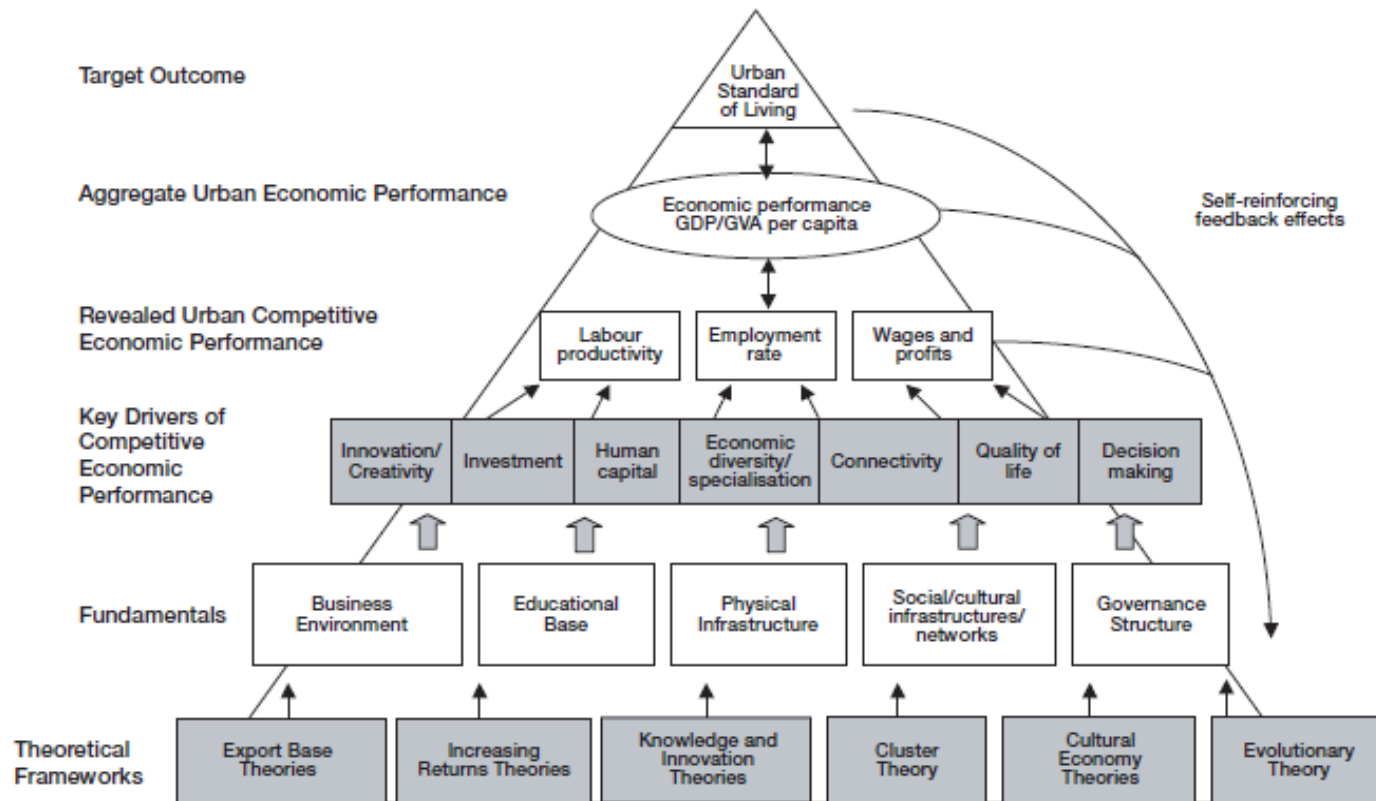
Target Outcome

Urban Standard of Living

Aggregate Urban Economic Performance

Economic performance GDP/GVA per capita

Self-reinforcing feedback effects

Revealed Urban Competitive Economic Performance

Labour productivity

Employment rate

Wages and profits

Key Drivers of Competitive Economic Performance

Innovation/ Creativity

Investment

Human capital

Economic diversity/ specialisation

Connectivity

Quality of life

Decision making

Fundamentals

Business Environment

Educational Base

Physical Infrastructure

Social/cultural infrastructures/ networks

Governance Structure

Theoretical Frameworks

Export Base Theories

Increasing Returns Theories

Knowledge and Innovation Theories

Cluster Theory

Cultural Economy Theories

Evolutionary Theory